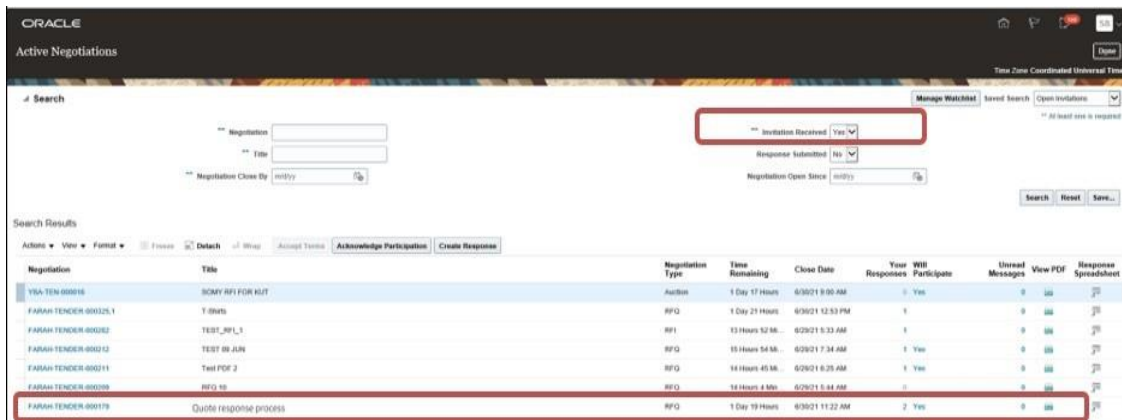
ORACLE

Active Negotiations

Done

Time Zone Coordinated Universal Time

Search

Manage Watchlist Saved Search Open Invitations

** At least one is required

** Negotiation

** Title

** Negotiation Close By m/d/yy

** Invitation Received Yes

Response Submitted No

Negotiation Open Since m/d/yy

Search Reset Save...

Search Results

Actions View Format Freeze Detach Wrap Accept Terms Acknowledge Participation Create Response

| Negotiation | Title | Negotiation Type | Time Remaining | Close Date | Your Responses | Will Participate | Unread Messages | View PDF | Response Spreadsheet |
|---|---|---|---|---|---|---|---|---|---|
| YRA-TEN-000016 | SOMY RFI FOR KUT | Auction | 1 Day 17 Hours | 6/30/21 9:00 AM | 1 | Yes | 0 | | |
| FARAH TENDER-000325,1 | T-Shirts | RFQ | 1 Day 21 Hours | 6/30/21 12:53 PM | 1 | | 0 | | |
| FARAH TENDER-000282 | TEST_RFI_1 | RFI | 13 Hours 52 Mi... | 6/29/21 5:33 AM | 1 | | 0 | | |
| FARAH TENDER-000212 | TEST 09 JUN | RFQ | 15 Hours 54 Mi... | 6/29/21 7:34 AM | 1 | Yes | 0 | | |
| FARAH TENDER-000211 | Test PDF 2 | RFQ | 14 Hours 45 Mi... | 6/29/21 6:25 AM | 1 | Yes | 0 | | |
| FARAH TENDER-000209 | RFQ 10 | RFQ | 14 Hours 4 Min | 6/29/21 5:44 AM | 0 | | 0 | | |
| FARAH TENDER-000179 | Quote response process | RFQ | 1 Day 19 Hours | 6/30/21 11:22 AM | 2 | Yes | 0 | | |